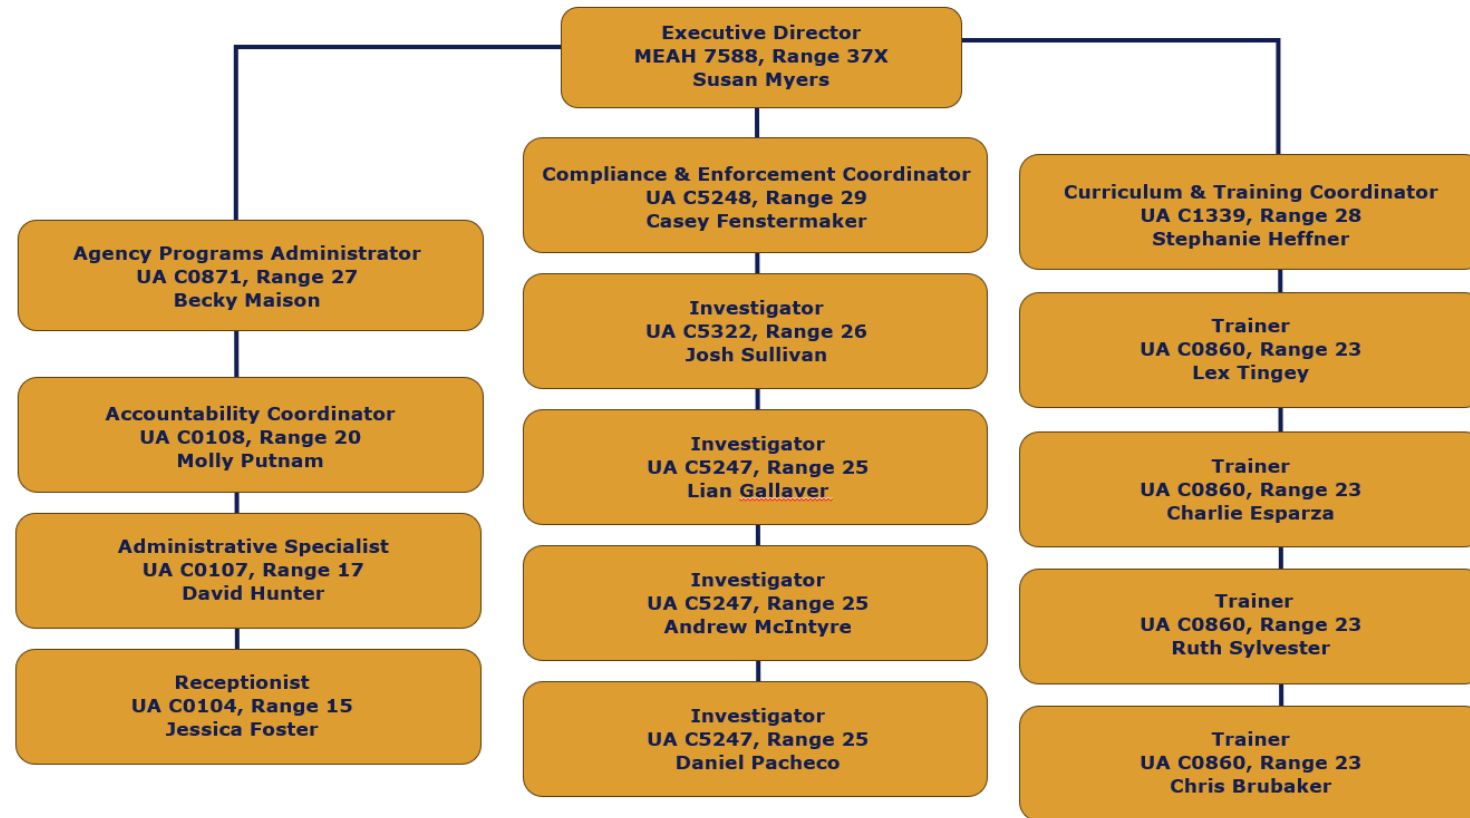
Executive Director
MEAH 7588, Range 37X
Susan Myers

Agency Programs Administrator
UA C0871, Range 27
Becky Maison

Accountability Coordinator
UA C0108, Range 20
Molly Putnam

Administrative Specialist
UA C0107, Range 17
David Hunter

Receptionist
UA C0104, Range 15
Jessica Foster

Compliance & Enforcement Coordinator
UA C5248, Range 29
Casey Fenstermaker

Investigator
UA C5322, Range 26
Josh Sullivan

Investigator
UA C5247, Range 25
Lian Gallaver

Investigator
UA C5247, Range 25
Andrew McIntyre

Investigator
UA C5247, Range 25
Daniel Pacheco

Curriculum & Training Coordinator
UA C1339, Range 28
Stephanie Heffner

Trainer
UA C0860, Range 23
Lex Tingey

Trainer
UA C0860, Range 23
Charlie Esparza

Trainer
UA C0860, Range 23
Ruth Sylvester

Trainer
UA C0860, Range 23
Chris Brubaker